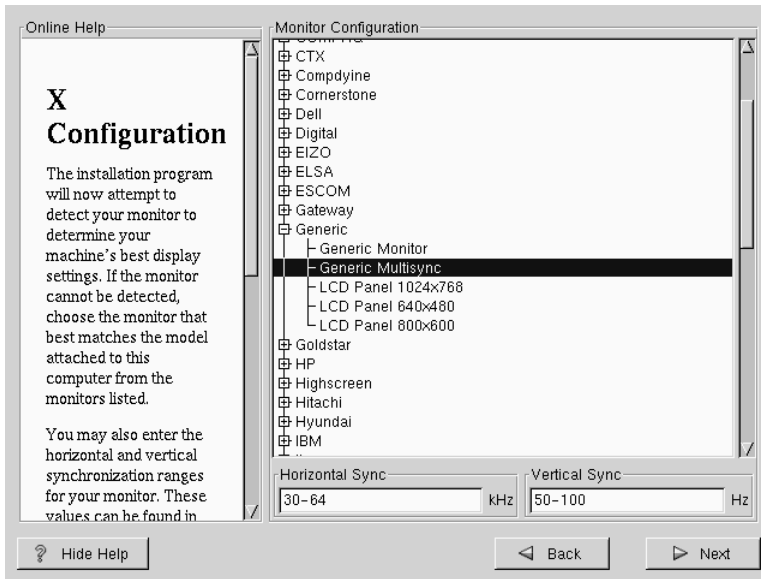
Online Help

X Configuration

The installation program will now attempt to detect your monitor to determine your machine's best display settings. If the monitor cannot be detected, choose the monitor that best matches the model attached to this computer from the monitors listed.

You may also enter the horizontal and vertical synchronization ranges for your monitor. These values can be found in

Monitor Configuration

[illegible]
CTX
Compdyine
Cornerstone
Dell
Digital
EIZO
ELSA
ESCOM
Gateway
Generic
Generic Monitor
Generic Multisync
LCD Panel 1024x768
LCD Panel 640x480
LCD Panel 800x600
Goldstar
HP
Highscreen
Hitachi
Hyundai
IBM

Horizontal Sync
30-64 kHz

Vertical Sync
50-100 Hz

Hide Help

Back

Next